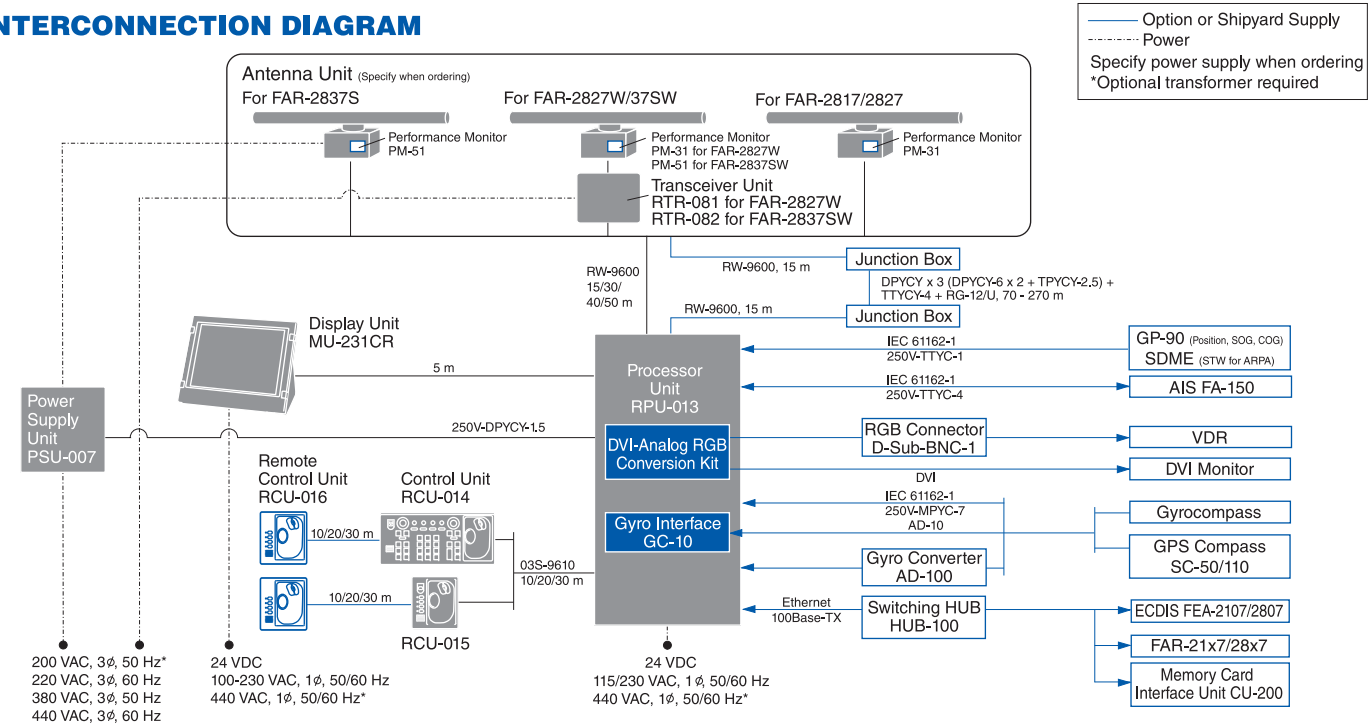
NTERCONNECTION DIAGRAM

Option or Shipyard Supply
Power
Specify power supply when ordering
*Optional transformer required

Antenna Unit (Specify when ordering)
For FAR-2837S
For FAR-2827W/37SW
For FAR-2817/2827
Performance Monitor PM-51
Performance Monitor PM-31 for FAR-2827W PM-51 for FAR-2837SW
Performance Monitor PM-31
Transceiver Unit RTR-081 for FAR-2827W RTR-082 for FAR-2837SW

Junction Box
RW-9600, 15 m
DPYCY x 3 (DPYCY-6 x 2 + TPYCY-2.5) + TTYCY-4 + RG-12/U, 70 - 270 m
RW-9600 15/30/ 40/50 m
RW-9600, 15 m
Junction Box

Display Unit MU-231CR
5 m
Power Supply Unit PSU-007
250V-DPYCY-1.5

Processor Unit RPU-013
DVI-Analog RGB Conversion Kit
Gyro Interface GC-10

IEC 61162-1 250V-TTYC-1
GP-90 (Position, SOG, COG) SDME (STW for ARPA)
IEC 61162-1 250V-TTYC-4
AIS FA-150
RGB Connector D-Sub-BNC-1
VDR
DVI
DVI Monitor
IEC 61162-1 250V-MPYC-7 AD-10
Gyrocompass
GPS Compass SC-50/110
Gyro Converter AD-100
Ethernet 100Base-TX
Switching HUB HUB-100
ECDIS FEA-2107/2807
FAR-21x7/28x7
Memory Card Interface Unit CU-200

Remote Control Unit RCU-016
Control Unit RCU-014
10/20/30 m
10/20/30 m
03S-9610 10/20/30 m
RCU-015

200 VAC, 3$\phi$, 50 Hz*
220 VAC, 3$\phi$, 60 Hz
380 VAC, 3$\phi$, 50 Hz
440 VAC, 3$\phi$, 60 Hz

24 VDC
100-230 VAC, 1$\phi$, 50/60 Hz
440 VAC, 1$\phi$, 50/60 Hz*

24 VDC
115/230 VAC, 1$\phi$, 50/60 Hz
440 VAC, 1$\phi$, 50/60 Hz*